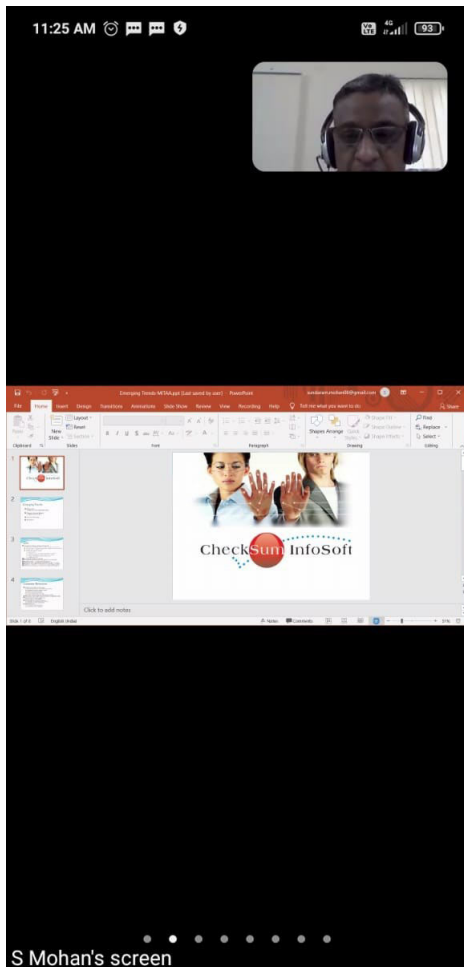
11:25 AM

4G 93

Emerging Trends MTNA.ppt [Last saved by user] - PowerPoint

File Home Insert Design Transitions Animations Slide Show Review View Recording Help Tell me what you want to do

Share

Layout Reset Section

New Slide

Clipboard Slides Font Paragraph Drawing Editing

Shapes Arrange Quick Styles

Shape Fill Shape Outline Shape Effects

Find Replace Select

1

2

3

4

CheckSum InfoSoft

Click to add notes

Slide 1 of 4 English (India)

Notes Comments

S Mohan's screen